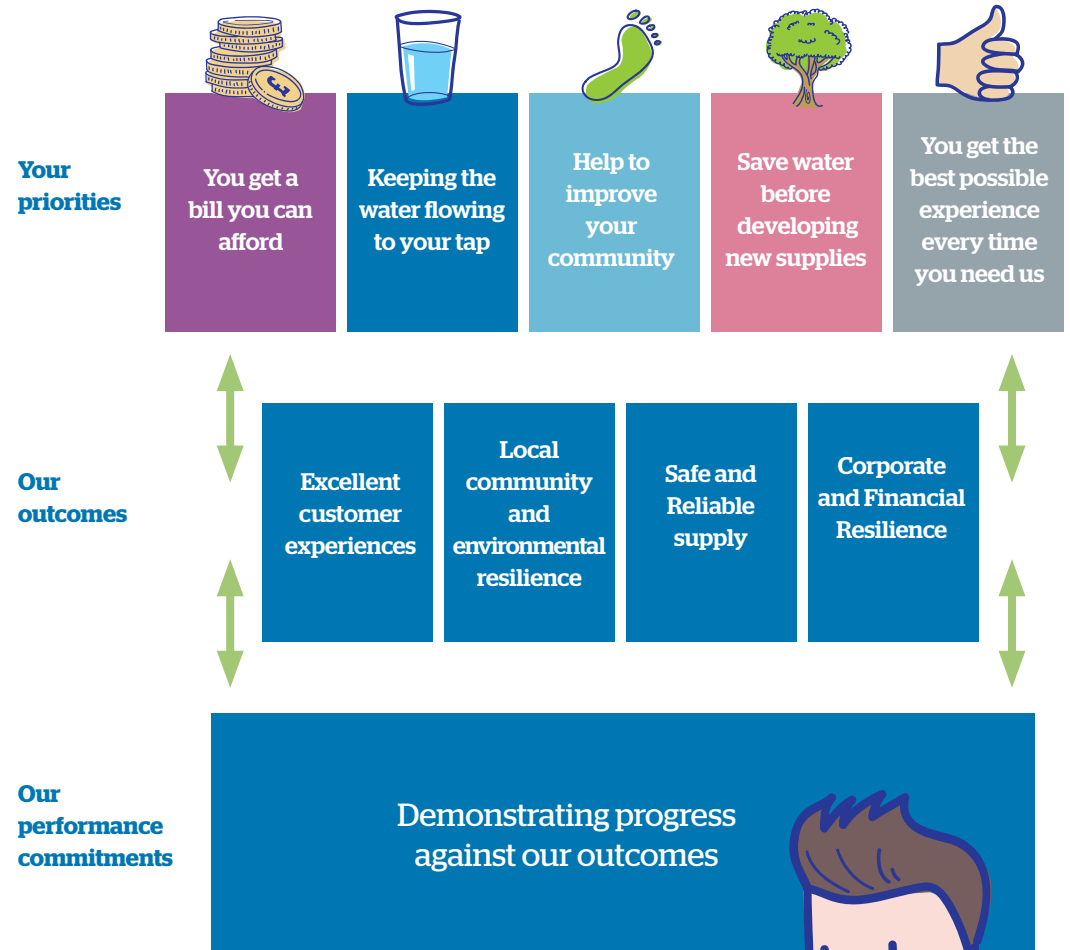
Your priorities

You get a bill you can afford

Keeping the water flowing to your tap

Help to improve your community

Save water before developing new supplies

You get the best possible experience every time you need us

Our outcomes

Excellent customer experiences

Local community and environmental resilience

Safe and Reliable supply

Corporate and Financial Resilience

Our performance commitments

Demonstrating progress against our outcomes